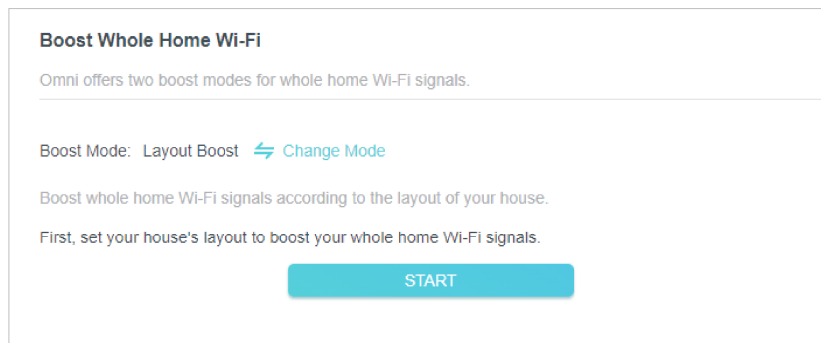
Boost Whole Home Wi-Fi

Omni offers two boost modes for whole home Wi-Fi signals.

Boost Mode: Layout Boost Change Mode

Boost whole home Wi-Fi signals according to the layout of your house.

First, set your house's layout to boost your whole home Wi-Fi signals.

START